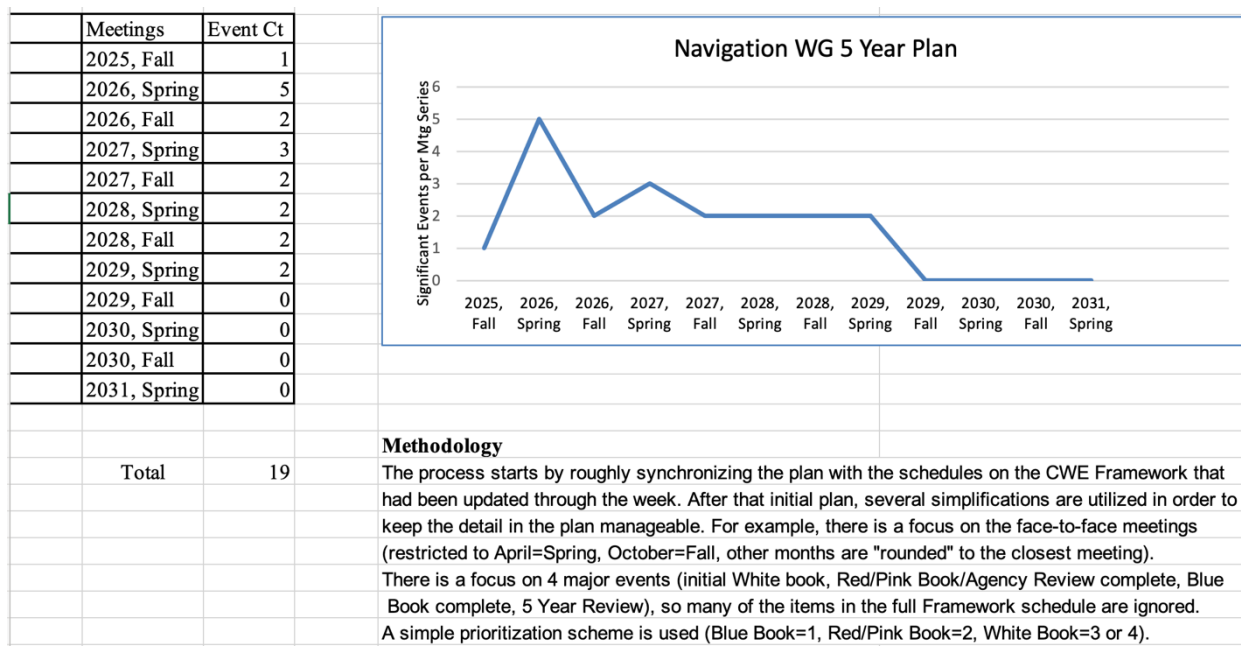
| Meetings | Event Ct |
|---|---|
| 2025, Fall | 1 |
| 2026, Spring | 5 |
| 2026, Fall | 2 |
| 2027, Spring | 3 |
| 2027, Fall | 2 |
| 2028, Spring | 2 |
| 2028, Fall | 2 |
| 2029, Spring | 2 |
| 2029, Fall | 0 |
| 2030, Spring | 0 |
| 2030, Fall | 0 |
| 2031, Spring | 0 |

Total 19

Navigation WG 5 Year Plan

Significant Events per Mtg Series

6
5
4
3
2
1
0

2025, Fall
2026, Spring
2026, Fall
2027, Spring
2027, Fall
2028, Spring
2028, Fall
2029, Spring
2029, Fall
2030, Spring
2030, Fall
2031, Spring

Methodology
The process starts by roughly synchronizing the plan with the schedules on the CWE Framework that had been updated through the week. After that initial plan, several simplifications are utilized in order to keep the detail in the plan manageable. For example, there is a focus on the face-to-face meetings (restricted to April=Spring, October=Fall, other months are "rounded" to the closest meeting).
There is a focus on 4 major events (initial White book, Red/Pink Book/Agency Review complete, Blue Book complete, 5 Year Review), so many of the items in the full Framework schedule are ignored.
A simple prioritization scheme is used (Blue Book=1, Red/Pink Book=2, White Book=3 or 4).